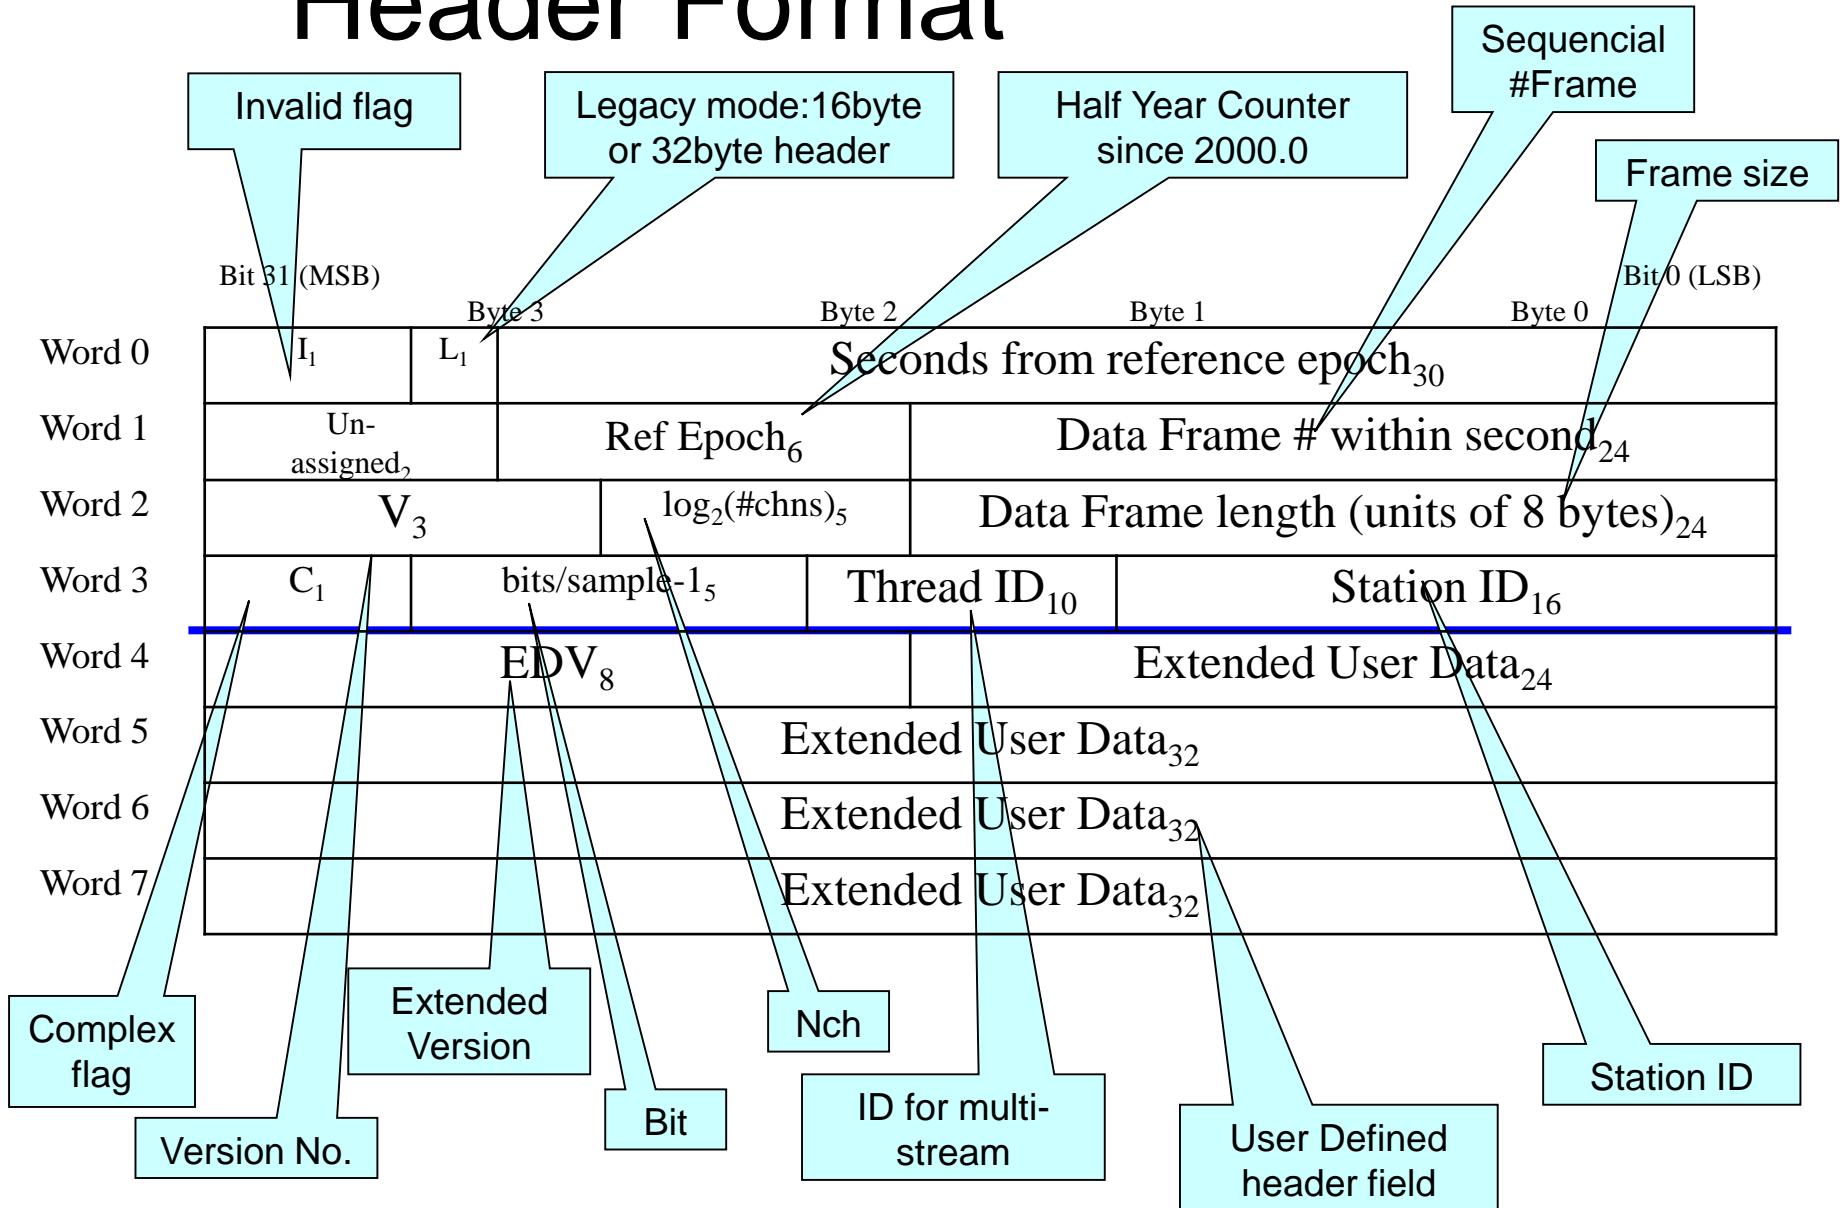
Header Format

Invalid flag

Legacy mode:16byte or 32byte header

Half Year Counter since 2000.0

Sequencial #Frame

Frame size

Bit 31 (MSB)

Bit 0 (LSB)

| | Byte 3 | | Byte 2 | | Byte 1 | Byte 0 |
|---|---|---|---|---|---|---|
| Word 0 | $I_1$ | $L_1$ | Seconds from reference epoch$_{30}$ | | | |
| Word 1 | Un-assigned$_2$ | | Ref Epoch$_6$ | | Data Frame # within second$_{24}$ | |
| Word 2 | $V_3$ | | $\log_2(\#chns)_5$ | | Data Frame length (units of 8 bytes)$_{24}$ | |
| Word 3 | $C_1$ | bits/sample-$1_5$ | | Thread ID$_{10}$ | Station ID$_{16}$ | |
| Word 4 | EDV$_8$ | | | | Extended User Data$_{24}$ | |
| Word 5 | Extended User Data$_{32}$ | | | | | |
| Word 6 | Extended User Data$_{32}$ | | | | | |
| Word 7 | Extended User Data$_{32}$ | | | | | |

Complex flag

Version No.

Extended Version

Bit

Nch

ID for multi-stream

User Defined header field

Station ID